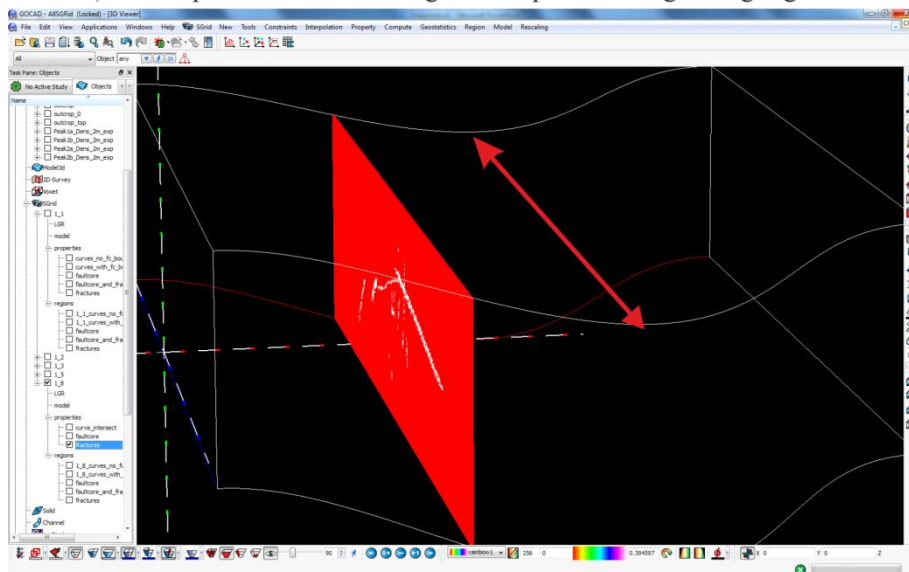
GOCAD - AllSGRid (Locked) - [3D Viewer]

File Edit View Applications Windows Help SGrid New Tools Constraints Interpolation Property Compute Geostatistics Region Model Rescaling

All Object any

Task Pane: Objects

No Active Study Objects

Name

outcrop
outcrop_0
outcrop_top
Peak1a_Dens_2m_exp
Peak1b_Dens_2m_exp
Peak2a_Dens_2m_exp
Peak2b_Dens_2m_exp
Model3d
3D-Survey
Voxet
SGrid
1_1
LGR
model
properties
curves_no_fc_bou
curves_with_fc_b
faultcore
faultcore_and_fra
fractures
regions
1_1_curves_no_f
1_1_curves_with_
faultcore
faultcore_and_fra
fractures
1_2
1_3
1_5
1_8
LGR
model
properties
curve_intersect
faultcore
fractures
regions
1_8_curves_no_f
1_8_curves_with_
faultcore
faultcore_and_fra
fractures
Solid
Channel

90

rainbow1 256 0 0.394597

X 0 Y 0 Z